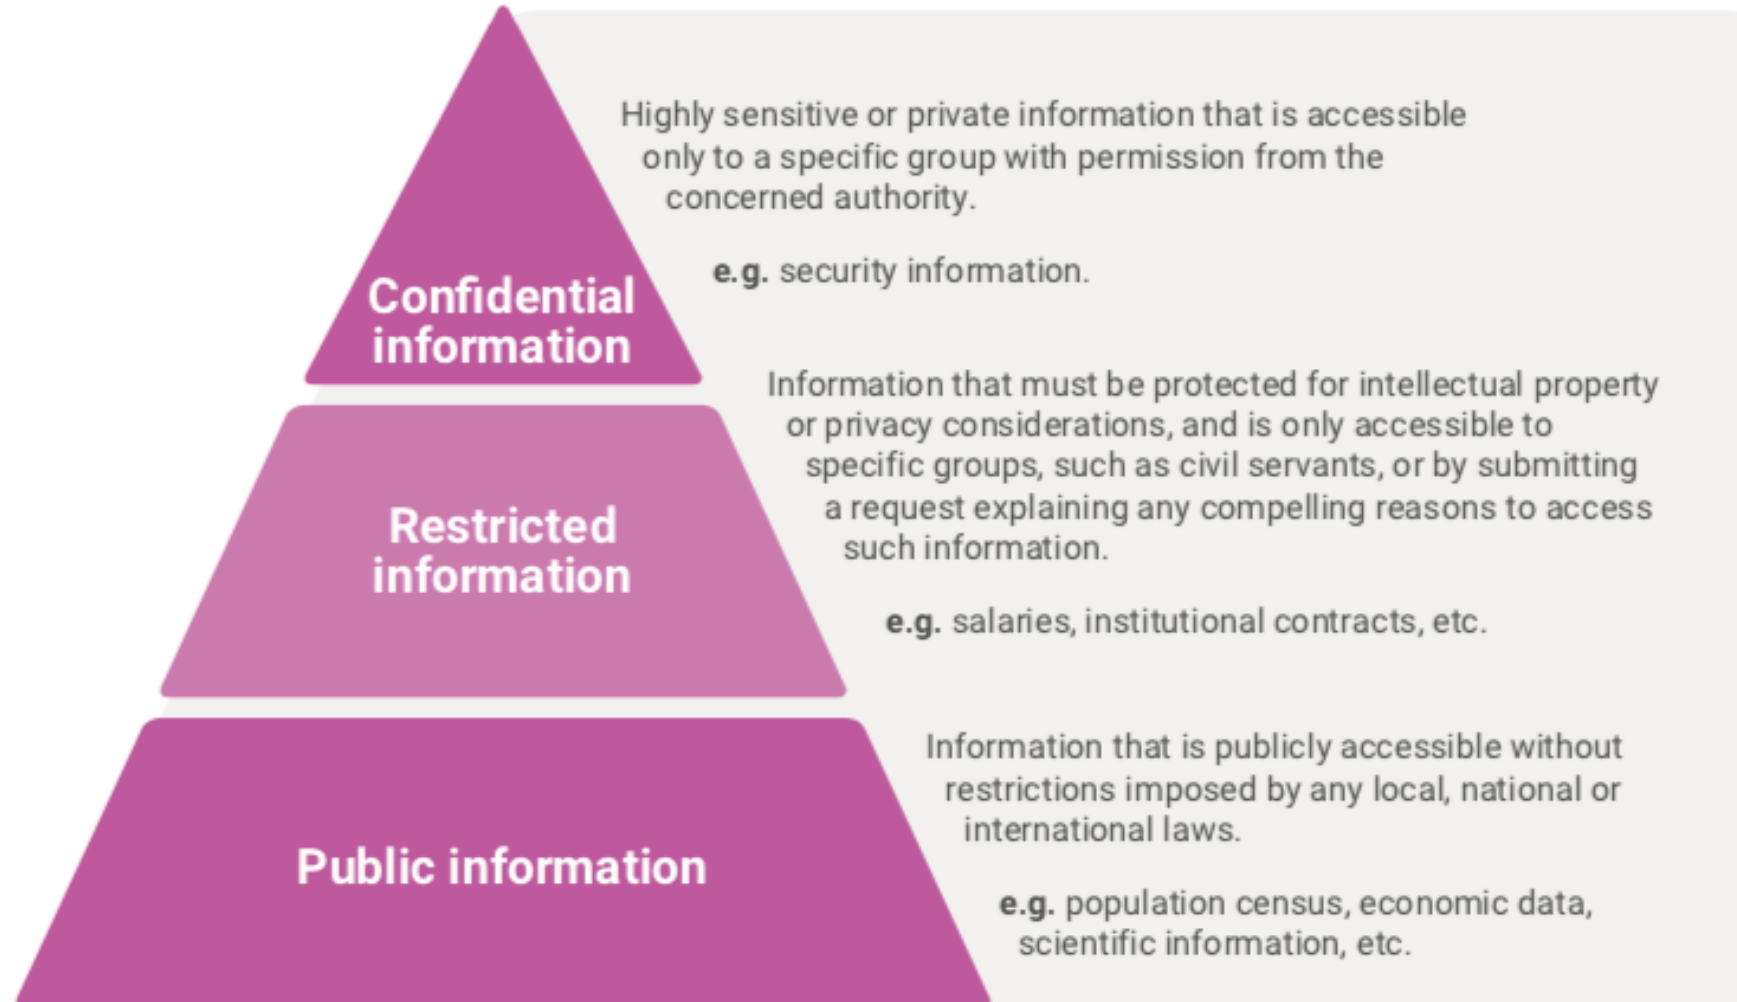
Confidential information

Highly sensitive or private information that is accessible only to a specific group with permission from the concerned authority.

e.g. security information.

Restricted information

Information that must be protected for intellectual property or privacy considerations, and is only accessible to specific groups, such as civil servants, or by submitting a request explaining any compelling reasons to access such information.

e.g. salaries, institutional contracts, etc.

Public information

Information that is publicly accessible without restrictions imposed by any local, national or international laws.

e.g. population census, economic data, scientific information, etc.